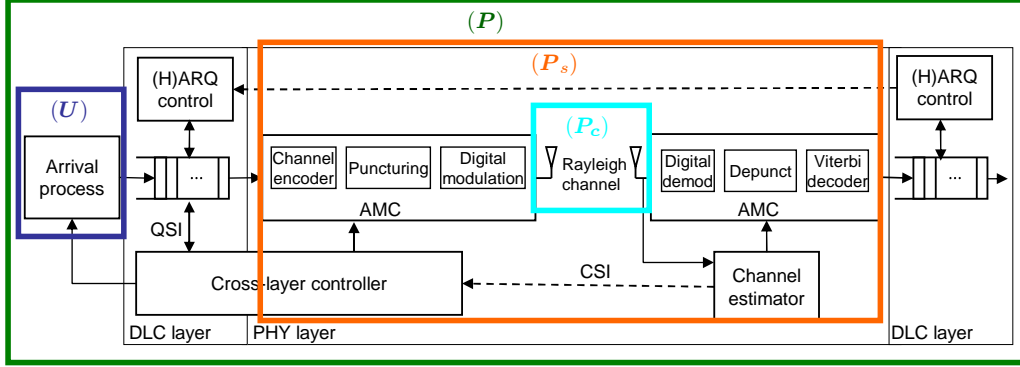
$(\boldsymbol{P})$

$(\boldsymbol{P_s})$

$(\boldsymbol{U})$

Arrival process

(H)ARQ control

...

QSI

DLC layer

Channel encoder

Puncturing

Digital modulation

$(\boldsymbol{P_c})$

Rayleigh channel

Digital demod

Depunct

Viterbi decoder

AMC

AMC

CSI

Cross-layer controller

Channel estimator

PHY layer

(H)ARQ control

...

DLC layer